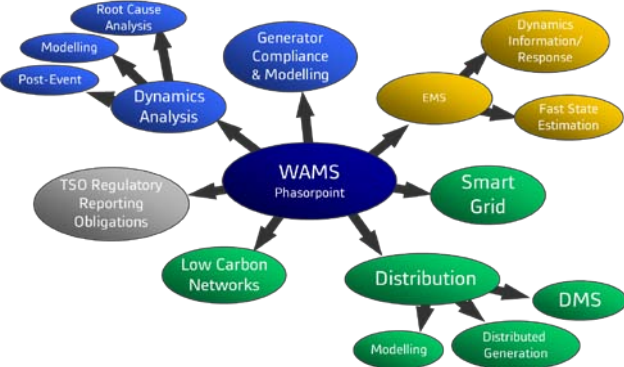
Root Cause Analysis

Modelling

Post-Event

Dynamics Analysis

Generator Compliance & Modelling

Dynamics Information/ Response

EMS

Fast State Estimation

WAMS
Phasorpoint

TSO Regulatory Reporting Obligations

Smart Grid

Low Carbon Networks

Distribution

DMS

Modelling

Distributed Generation